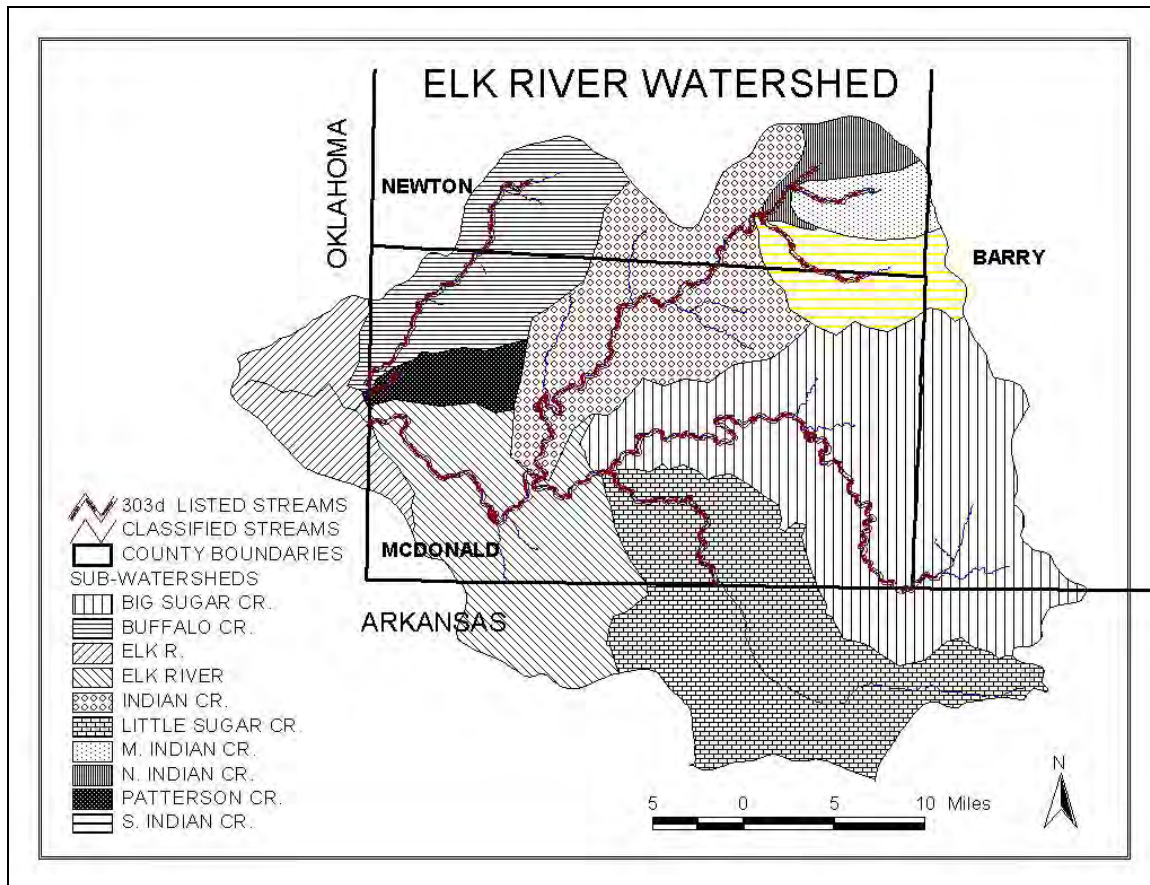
ELK RIVER WATERSHED

OKLAHOMA

NEWTON

BARRY

303d LISTED STREAMS
CLASSIFIED STREAMS
COUNTY BOUNDARIES
SUB-WATERSHEDS
BIG SUGAR CR.
BUFFALO CR.
ELK R.
ELK RIVER
INDIAN CR.
LITTLE SUGAR CR.
M. INDIAN CR.
N. INDIAN CR.
PATTERSON CR.
S. INDIAN CR.

MCDONALD

ARKANSAS

5 0 5 10 Miles

N